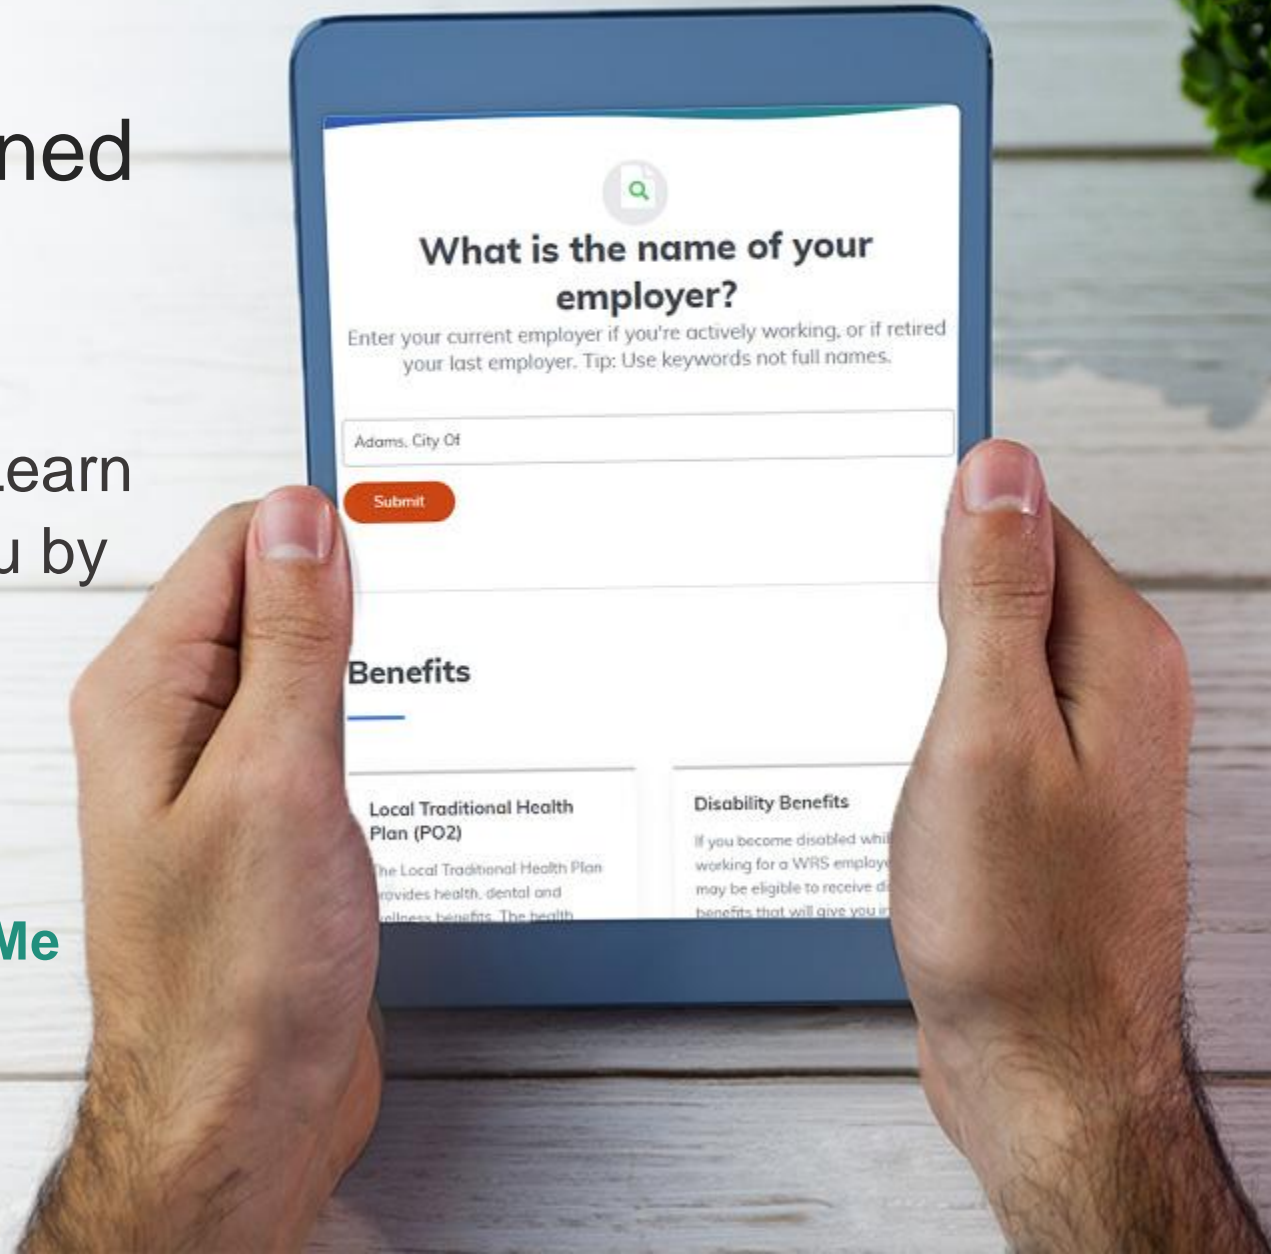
ned

earn
u by

Me

What is the name of your employer?

Enter your current employer if you're actively working, or if retired your last employer. Tip: Use keywords not full names.

Adams, City Of

Submit

Benefits

Local Traditional Health Plan (PO2)

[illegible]he Local Traditional Health Plan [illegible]rovides health, dental and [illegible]ellness benefits. The health

Disability Benefits

If you become disabled whi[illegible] working for a WRS employ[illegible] may be eligible to receive d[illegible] benefits that will give you i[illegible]